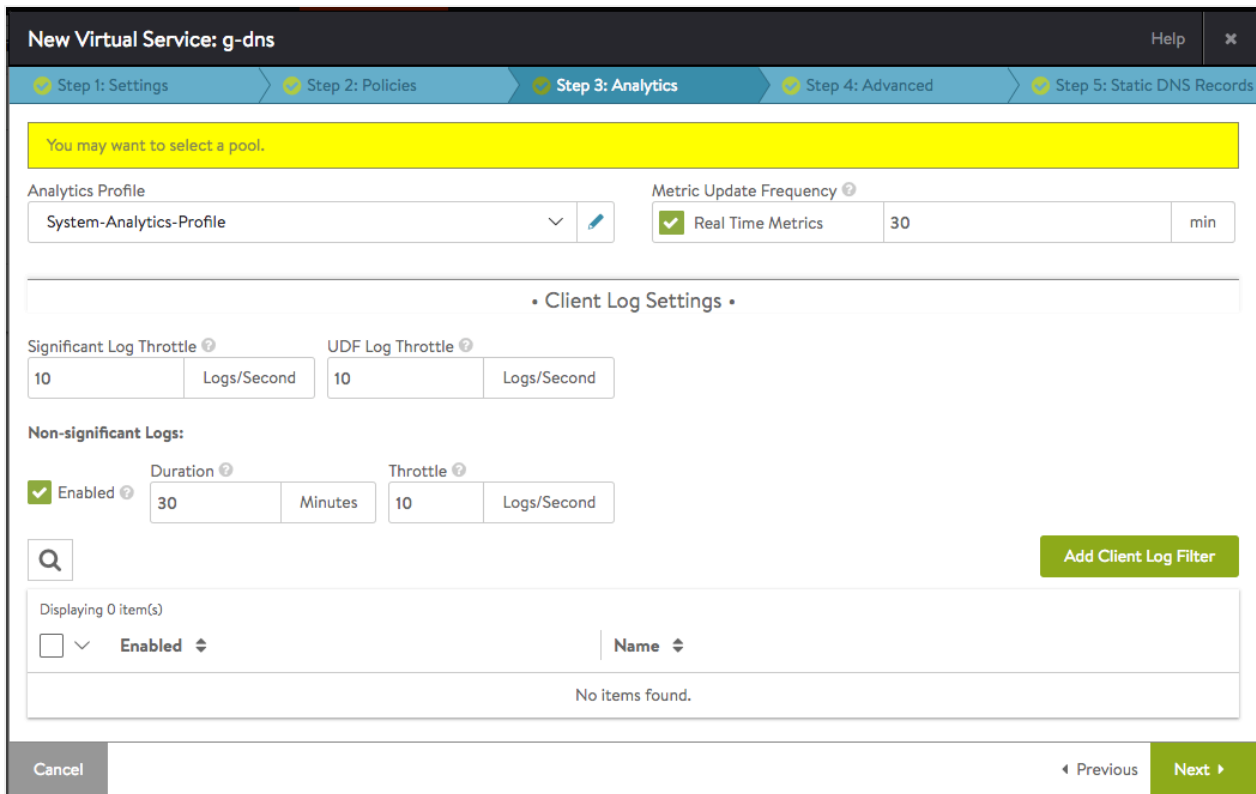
New Virtual Service: g-dns

Help ×

Step 1: Settings Step 2: Policies Step 3: Analytics Step 4: Advanced Step 5: Static DNS Records

You may want to select a pool.

Analytics Profile
System-Analytics-Profile

Metric Update Frequency
Real Time Metrics 30 min

• Client Log Settings •

Significant Log Throttle
10 Logs/Second

UDF Log Throttle
10 Logs/Second

Non-significant Logs:

Enabled

Duration
30 Minutes

Throttle
10 Logs/Second

Add Client Log Filter

Displaying 0 item(s)

| Enabled | Name |
|---|---|
| No items found. | |

Cancel

Previous Next